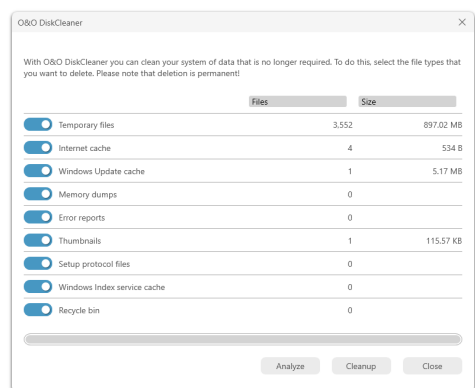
O&O DiskCleaner

With O&O DiskCleaner you can clean your system of data that is no longer required. To do this, select the file types that you want to delete. Please note that deletion is permanent!

| | Files | Size |
|---|---|---|
| Temporary files | 3,552 | 897.02 MB |
| Internet cache | 4 | 534 B |
| Windows Update cache | 1 | 5.17 MB |
| Memory dumps | 0 | |
| Error reports | 0 | |
| Thumbnails | 1 | 115.57 KB |
| Setup protocol files | 0 | |
| Windows Index service cache | 0 | |
| Recycle bin | 0 | |

Analyze Cleanup Close